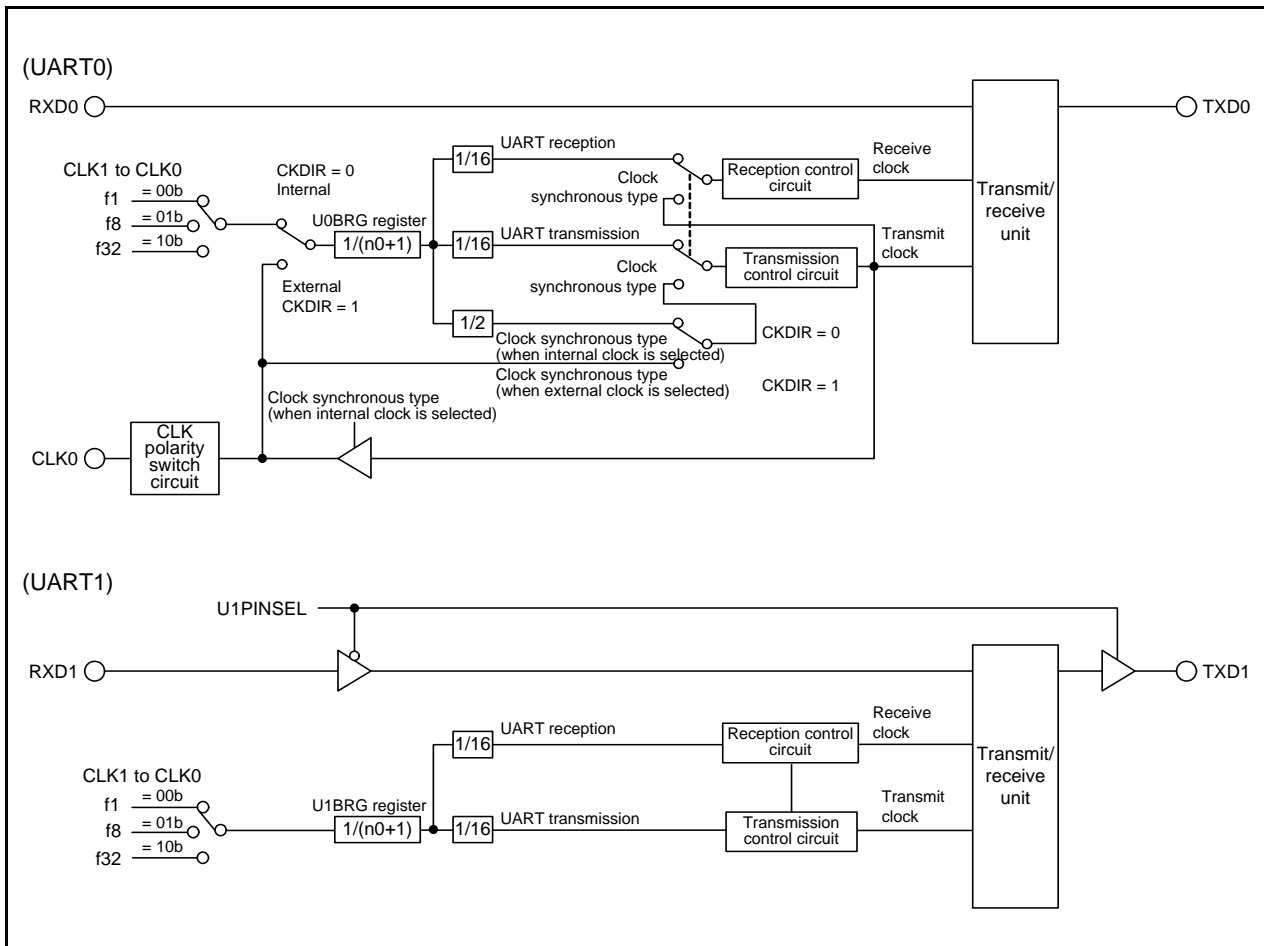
(UART0)

RXD0

TXD0

CLK1 to CLK0

f1 = 00b

f8 = 01b

f32 = 10b

CKDIR = 0
Internal

U0BRG register

1/(n0+1)

External
CKDIR = 1

1/16

UART reception

Clock
synchronous type

Reception control circuit

Receive clock

1/16

UART transmission

Clock
synchronous type

Transmission control circuit

Transmit clock

Transmit/ receive unit

1/2

Clock synchronous type
(when internal clock is selected)

CKDIR = 0

Clock synchronous type
(when external clock is selected)

CKDIR = 1

Clock synchronous type
(when internal clock is selected)

CLK0

CLK polarity switch circuit

(UART1)

U1PINSEL

RXD1

TXD1

1/16

UART reception

Reception control circuit

Receive clock

CLK1 to CLK0

f1 = 00b

f8 = 01b

f32 = 10b

U1BRG register

1/(n0+1)

1/16

UART transmission

Transmission control circuit

Transmit clock

Transmit/ receive unit